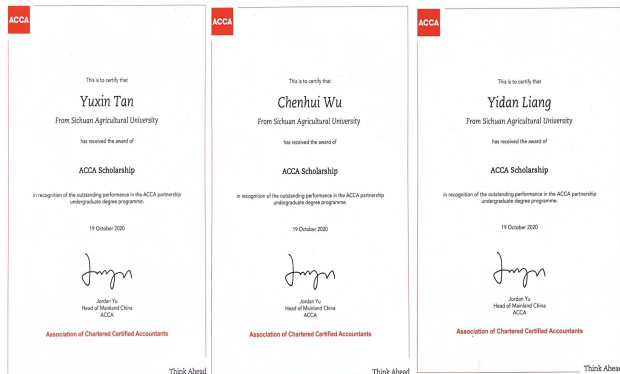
ACCA

This is to certify that

Yuxin Tan

From Sichuan Agricultural University

has received the award of

ACCA Scholarship

in recognition of the outstanding performance in the ACCA partnership undergraduate degree programme.

19 October 2020

Jordan Yu
Head of Mainland China
ACCA

Association of Chartered Certified Accountants

Think Ahead

ACCA

This is to certify that

Chenhui Wu

From Sichuan Agricultural University

has received the award of

ACCA Scholarship

in recognition of the outstanding performance in the ACCA partnership undergraduate degree programme.

19 October 2020

Jordan Yu
Head of Mainland China
ACCA

Association of Chartered Certified Accountants

Think Ahead

ACCA

This is to certify that

Yidan Liang

From Sichuan Agricultural University

has received the award of

ACCA Scholarship

in recognition of the outstanding performance in the ACCA partnership undergraduate degree programme.

19 October 2020

Jordan Yu
Head of Mainland China
ACCA

Association of Chartered Certified Accountants

Think Ahead